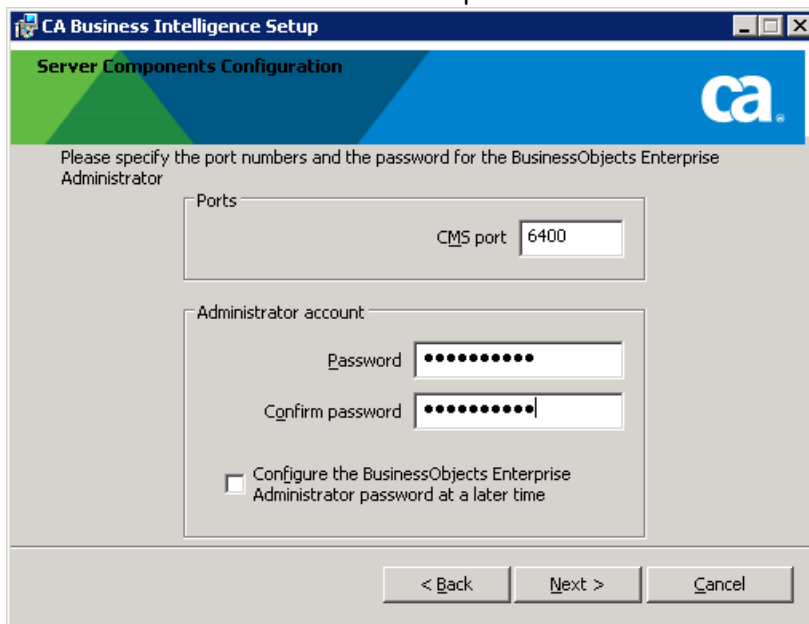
CA Business Intelligence Setup

Server Components Configuration

ca.

Please specify the port numbers and the password for the BusinessObjects Enterprise Administrator

Ports

CMS port 6400

Administrator account

Password ••••••••••

Confirm password ••••••••••

Configure the BusinessObjects Enterprise Administrator password at a later time

< Back

Next >

Cancel